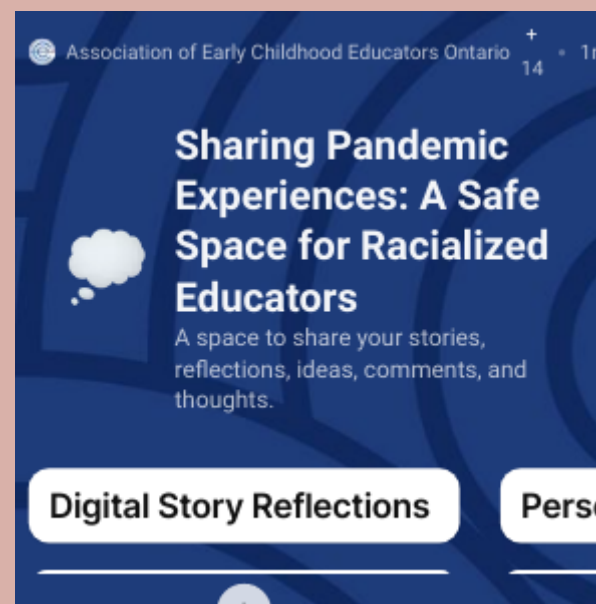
Association of Early Childhood Educators Ontario + 14 • 1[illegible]

Sharing Pandemic Experiences: A Safe Space for Racialized Educators

A space to share your stories, reflections, ideas, comments, and thoughts.

Digital Story Reflections

Pers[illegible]